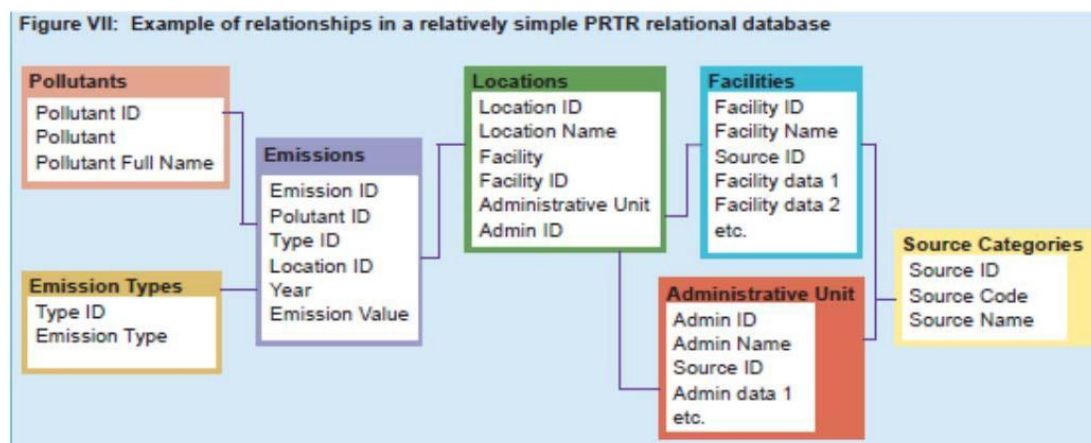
Figure VII: Example of relationships in a relatively simple PRTR relational database

Pollutants
Pollutant ID
Pollutant
Pollutant Full Name

Emission Types
Type ID
Emission Type

Emissions
Emission ID
Polutant ID
Type ID
Location ID
Year
Emission Value

Locations
Location ID
Location Name
Facility
Facility ID
Administrative Unit
Admin ID

Facilities
Facility ID
Facility Name
Source ID
Facility data 1
Facility data 2
etc.

Administrative Unit
Admin ID
Admin Name
Source ID
Admin data 1
etc.

Source Categories
Source ID
Source Code
Source Name